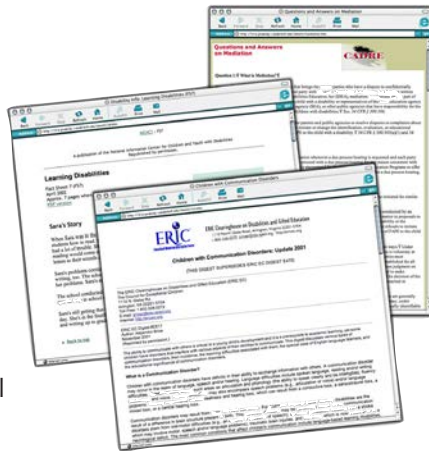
Questions and Answers on Mediation

Questions and Answers on Mediation

CADRE

Question 1: What is Mediation?

Disability Info: Learning Disabilities (FS7)

A publication of the National Information Center for Children and Youth with Disabilities

Learning Disabilities

Fact Sheet 7 (FS7)
April 2002

Sara's Story

Back to top

Children with Communication Disorders

ERIC

ERIC Clearinghouse on Disabilities and Gifted Education

Children with Communication Disorders: Update 2001

(THIS DIGEST SUPERSEDES ERIC EC DIGEST E470)

What is a Communication Disorder?

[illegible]